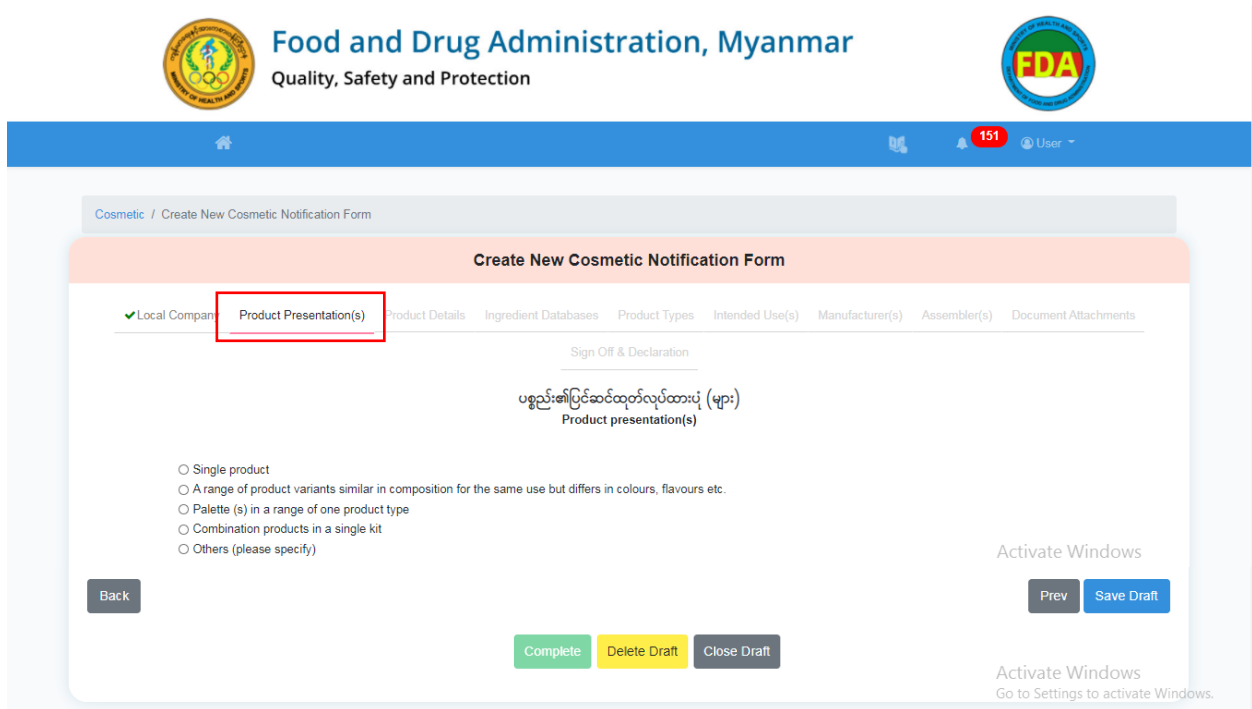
Food and Drug Administration, Myanmar
Quality, Safety and Protection

FDA

151
User

Cosmetic / Create New Cosmetic Notification Form

Create New Cosmetic Notification Form

✔Local Company Product Presentation(s) Product Details Ingredient Databases Product Types Intended Use(s) Manufacturer(s) Assembler(s) Document Attachments Sign Off & Declaration

ပစ္စည်း၏ပြင်ဆင်ထုတ်လုပ်ထားပုံ (များ)
Product presentation(s)

○ Single product
○ A range of product variants similar in composition for the same use but differs in colours, flavours etc.
○ Palette (s) in a range of one product type
○ Combination products in a single kit
○ Others (please specify)

Activate Windows

Back

Prev Save Draft

Complete Delete Draft Close Draft

Activate Windows
Go to Settings to activate Windows.